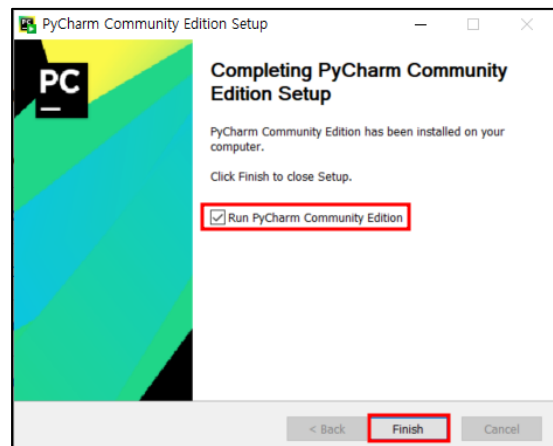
PyCharm Community Edition Setup

PC

Completing PyCharm Community Edition Setup

PyCharm Community Edition has been installed on your computer.

Click Finish to close Setup.

Run PyCharm Community Edition

< Back

Finish

Cancel